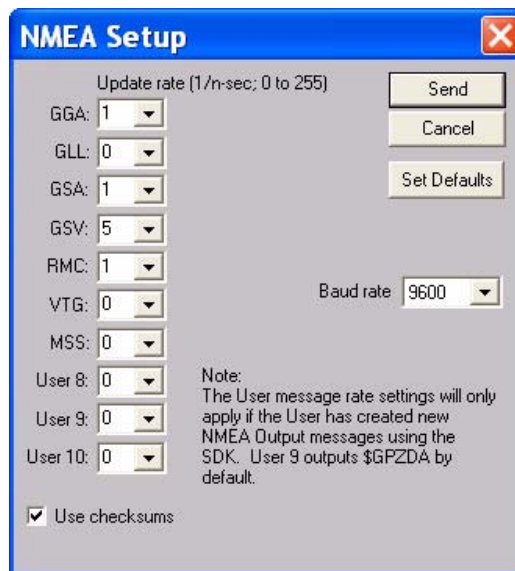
NMEA Setup

Update rate (1/n-sec; 0 to 255)

GGA: 1
GLL: 0
GSA: 1
GSV: 5
RMC: 1
VTG: 0
MSS: 0
User 8: 0
User 9: 0
User 10: 0

Send
Cancel
Set Defaults

Baud rate 9600

Note:
The User message rate settings will only apply if the User has created new NMEA Output messages using the SDK. User 9 outputs $GPZDA by default.

Use checksums